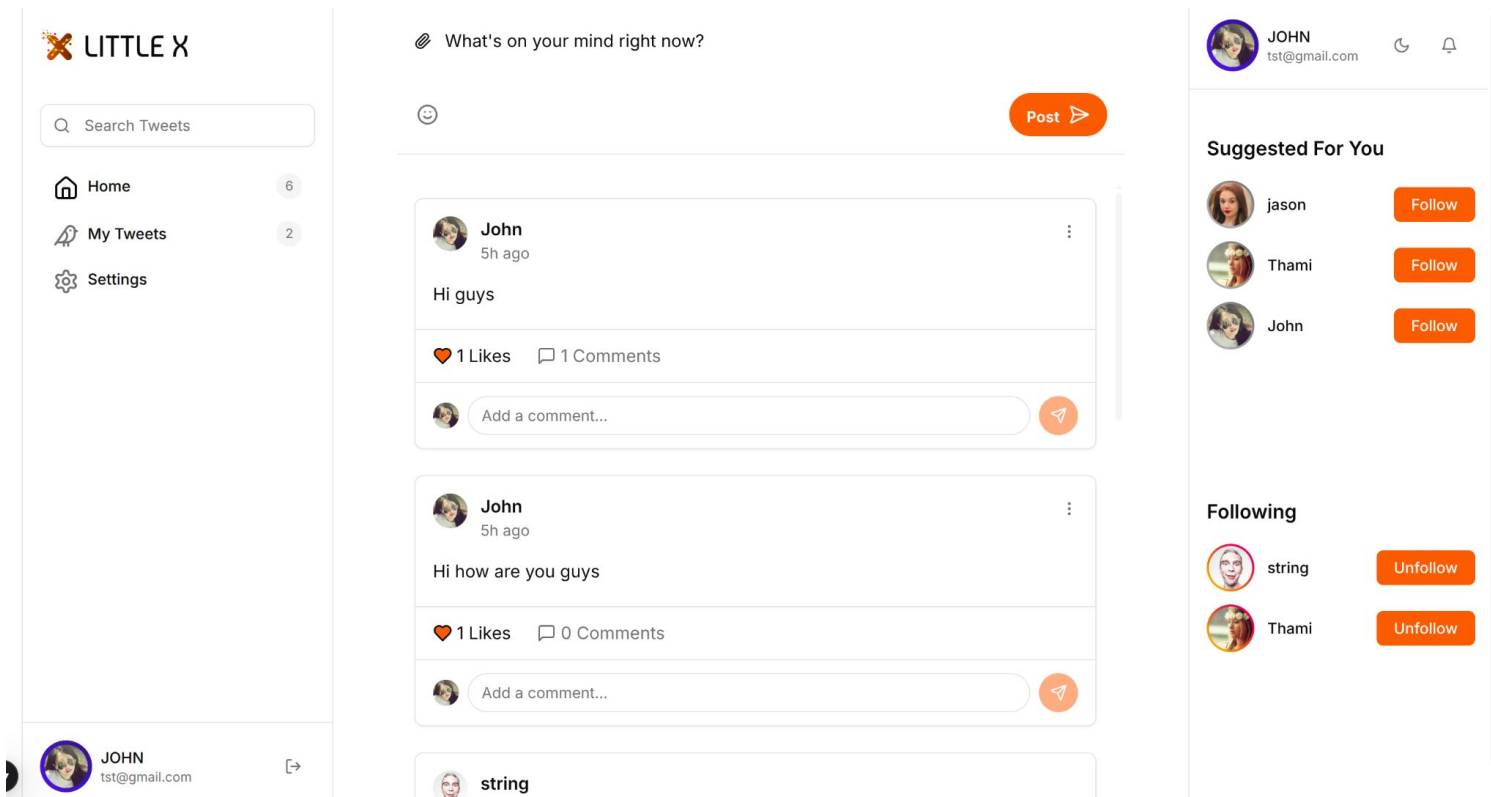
LITTLE X

Search Tweets

Home 6

My Tweets 2

Settings

JOHN
tst@gmail.com

What's on your mind right now?

Post

John
5h ago

Hi guys

1 Likes 1 Comments

Add a comment...

John
5h ago

Hi how are you guys

1 Likes 0 Comments

Add a comment...

string

JOHN
tst@gmail.com

Suggested For You

jason Follow

Thami Follow

John Follow

Following

string Unfollow

Thami Unfollow